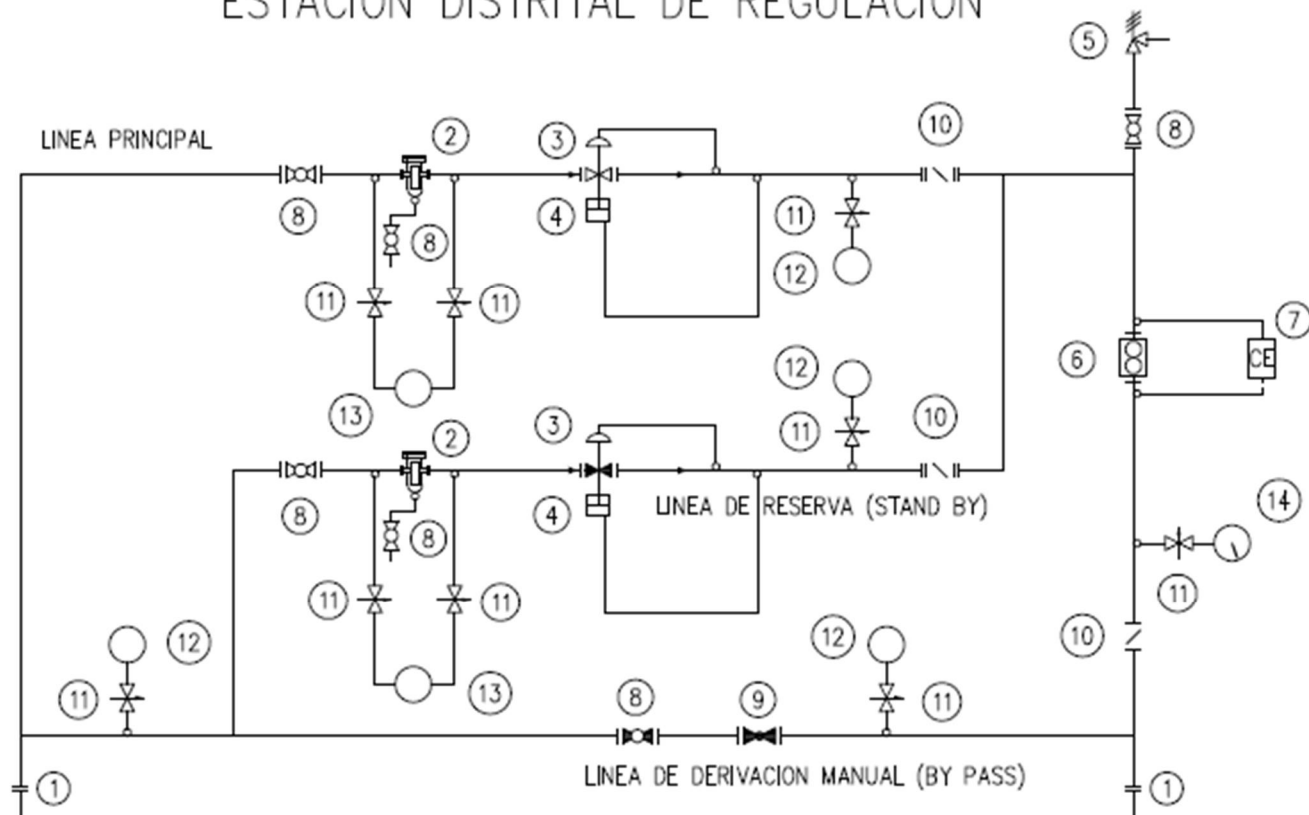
ESTACION DISTRITAL DE REGULACION

5

LINEA PRINCIPAL

2

3

10

8

8

4

11

8

12

11

11

7

6

CE

12

13

3

2

11

10

8

4

LINEA DE RESERVA (STAND BY)

14

8

11

11

11

11

12

12

10

13

11

8

9

11

LINEA DE DERIVACION MANUAL (BY PASS)

1

1